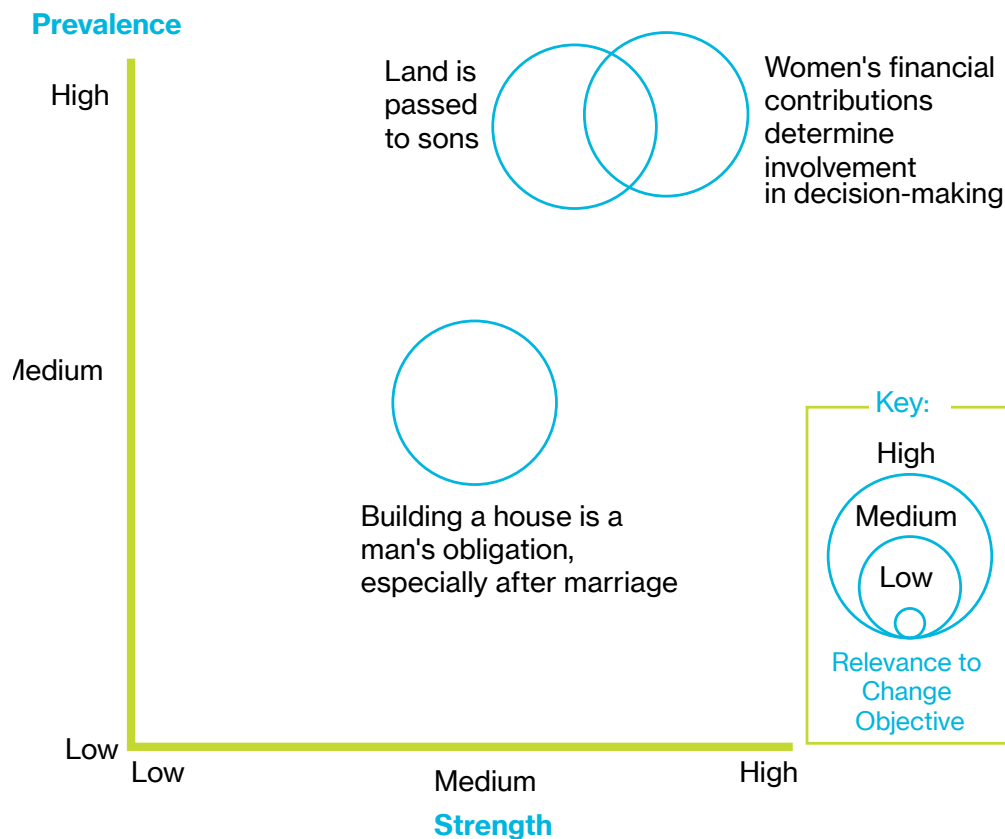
Prevalence

High

Medium

Low

Land is passed to sons

Women's financial contributions determine involvement in decision-making

Building a house is a man's obligation, especially after marriage

Key:

High

Medium

Low

Relevance to Change Objective

Low

Medium

High

Strength